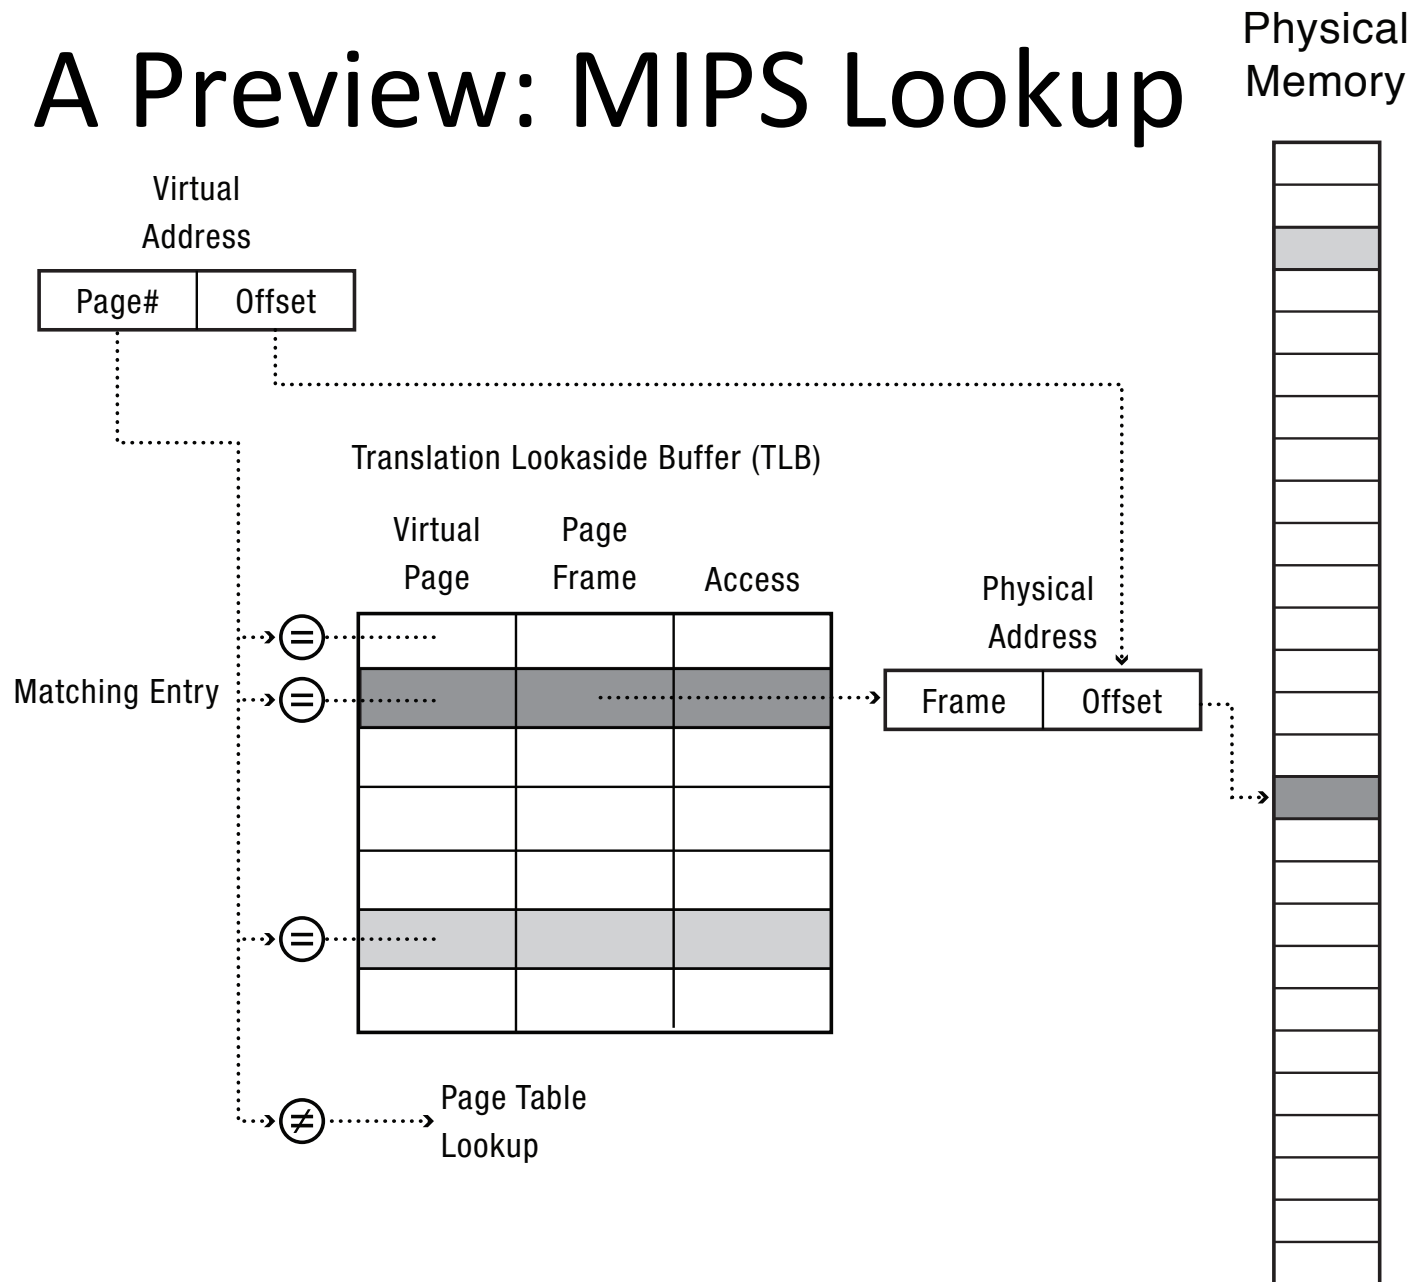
A Preview: MIPS Lookup

Physical Memory

Virtual Address

| Page# | Offset |
|---|---|

Translation Lookaside Buffer (TLB)

Virtual Page

Page Frame

Access

Physical Address

Matching Entry

$=$

$=$

$=$

| Frame | Offset |
|---|---|

$\neq$

Page Table Lookup